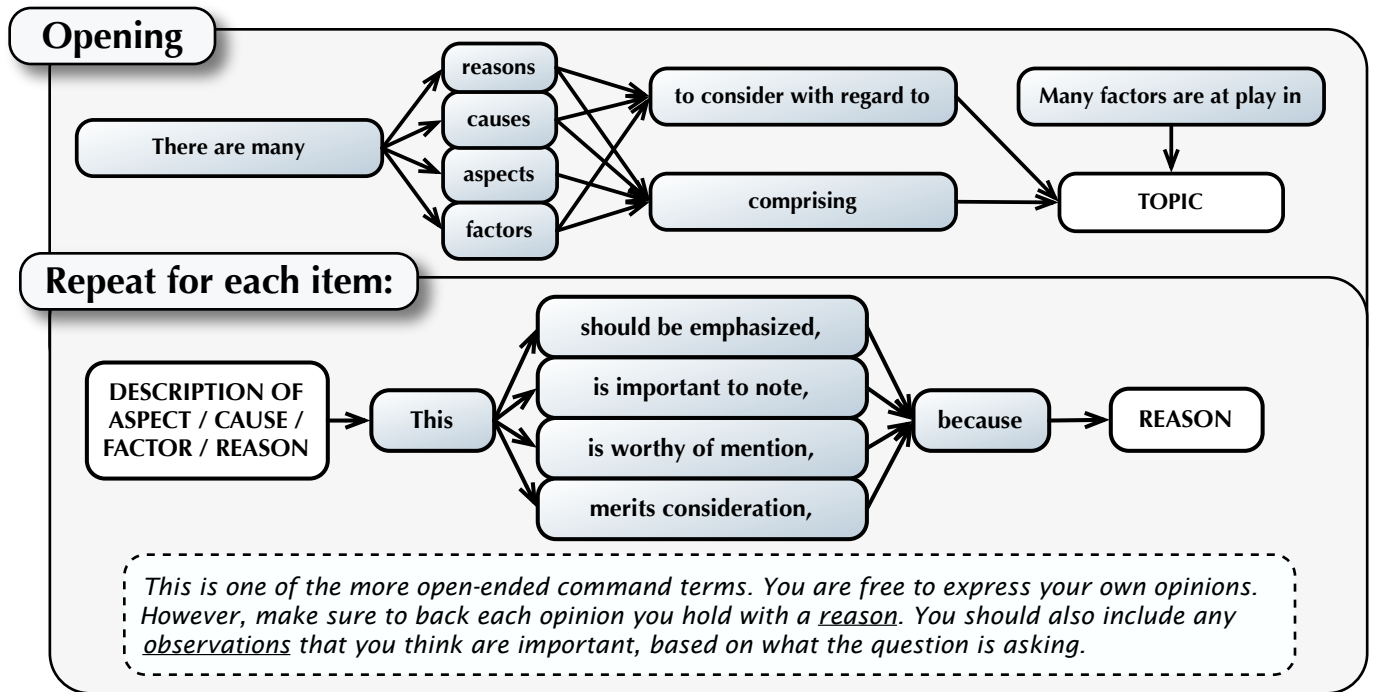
Opening

There are many

reasons

causes

aspects

factors

to consider with regard to

comprising

Many factors are at play in

TOPIC

Repeat for each item:

DESCRIPTION OF ASPECT / CAUSE / FACTOR / REASON

This

should be emphasized,

is important to note,

is worthy of mention,

merits consideration,

because

REASON

*This is one of the more open-ended command terms. You are free to express your own opinions. However, make sure to back each opinion you hold with a reason. You should also include any observations that you think are important, based on what the question is asking.*